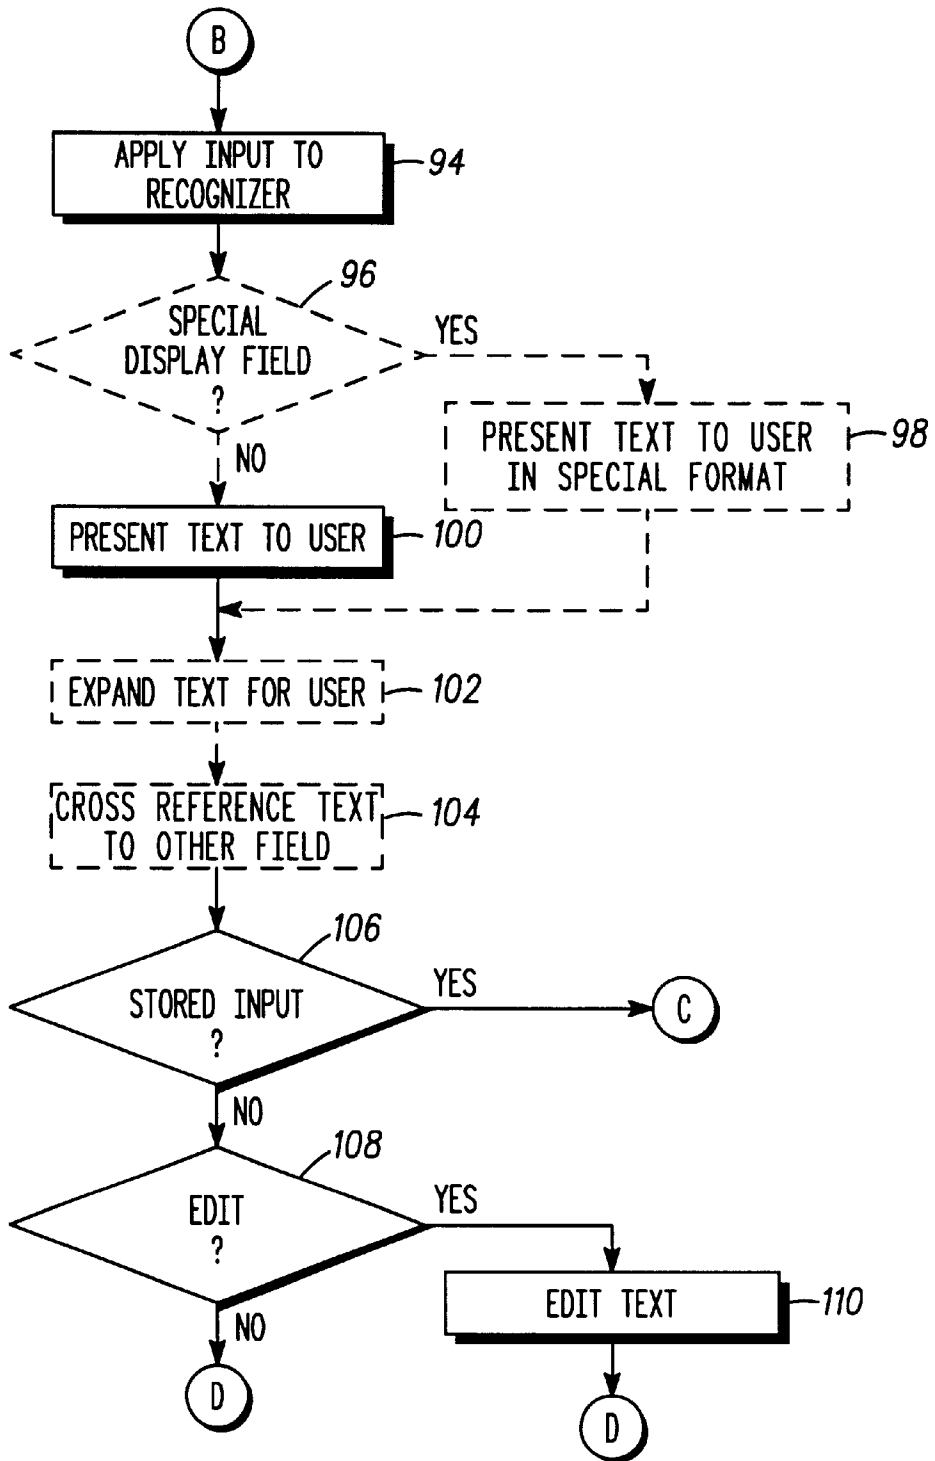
B

APPLY INPUT TO RECOGNIZER
94

96
SPECIAL DISPLAY FIELD ?
YES
NO

PRESENT TEXT TO USER IN SPECIAL FORMAT
98

PRESENT TEXT TO USER
100

EXPAND TEXT FOR USER
102

CROSS REFERENCE TEXT TO OTHER FIELD
104

106
STORED INPUT ?
YES
C
NO

108
EDIT ?
YES
NO

EDIT TEXT
110

D

D